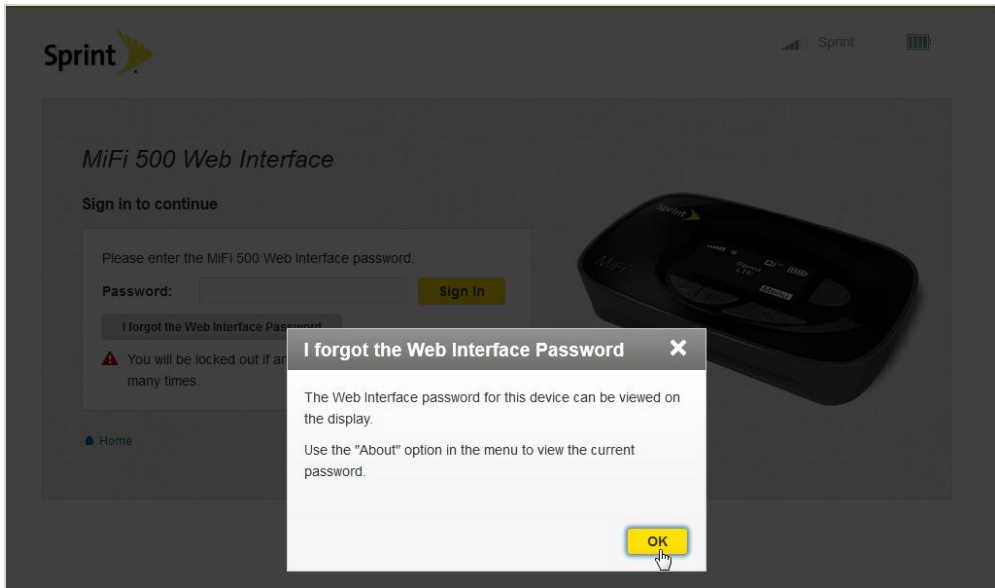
Sprint

Sprint

MiFi 500 Web Interface

Sign in to continue

Please enter the MiFi 500 Web Interface password.

Password:

Sign In

I forgot the Web Interface Password

You will be locked out if ar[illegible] many times.

Home

Sprint

MiFi

Sprint LTE

Menu

I forgot the Web Interface Password

The Web Interface password for this device can be viewed on the display.

Use the "About" option in the menu to view the current password.

OK